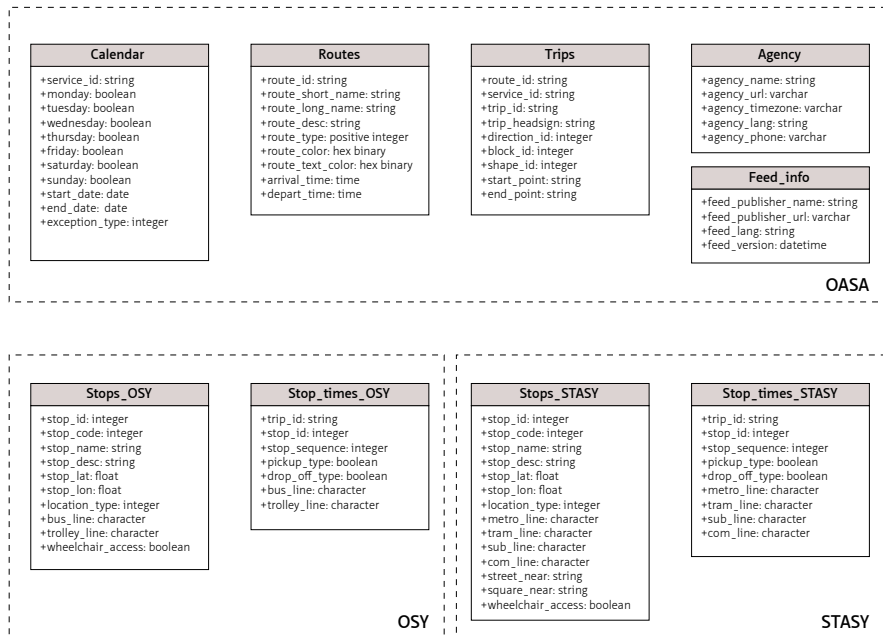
Calendar
+service_id: string
+monday: boolean
+tuesday: boolean
+wednesday: boolean
+thursday: boolean
+friday: boolean
+saturday: boolean
+sunday: boolean
+start_date: date
+end_date: date
+exception_type: integer

Routes
+route_id: string
+route_short_name: string
+route_long_name: string
+route_desc: string
+route_type: positive integer
+route_color: hex binary
+route_text_color: hex binary
+arrival_time: time
+depart_time: time

Trips
+route_id: string
+service_id: string
+trip_id: string
+trip_headsign: string
+direction_id: integer
+block_id: integer
+shape_id: integer
+start_point: string
+end_point: string

Agency
+agency_name: string
+agency_url: varchar
+agency_timezone: varchar
+agency_lang: string
+agency_phone: varchar

Feed_info
+feed_publisher_name: string
+feed_publisher_url: varchar
+feed_lang: string
+feed_version: datetime

OASA

Stops_OSY
+stop_id: integer
+stop_code: integer
+stop_name: string
+stop_desc: string
+stop_lat: float
+stop_lon: float
+location_type: integer
+bus_line: character
+trolley_line: character
+wheelchair_access: boolean

Stop_times_OSY
+trip_id: string
+stop_id: integer
+stop_sequence: integer
+pickup_type: boolean
+drop_off_type: boolean
+bus_line: character
+trolley_line: character

OSY

Stops_STASY
+stop_id: integer
+stop_code: integer
+stop_name: string
+stop_desc: string
+stop_lat: float
+stop_lon: float
+location_type: integer
+metro_line: character
+tram_line: character
+sub_line: character
+com_line: character
+street_near: string
+square_near: string
+wheelchair_access: boolean

Stop_times_STASY
+trip_id: string
+stop_id: integer
+stop_sequence: integer
+pickup_type: boolean
+drop_off_type: boolean
+metro_line: character
+tram_line: character
+sub_line: character
+com_line: character

STASY